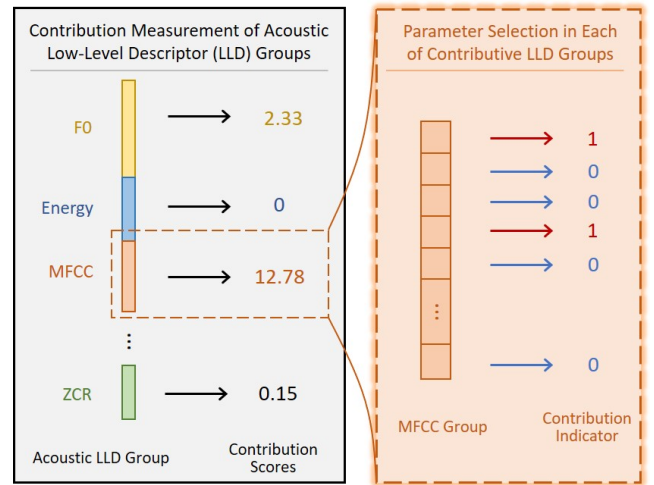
Contribution Measurement of Acoustic Low-Level Descriptor (LLD) Groups

F0 → 2.33

Energy → 0

MFCC → 12.78

⋮

ZCR → 0.15

Acoustic LLD Group

Contribution Scores

Parameter Selection in Each of Contributive LLD Groups

→ 1
→ 0
→ 0
→ 1
→ 0
⋮
→ 0

MFCC Group

Contribution Indicator